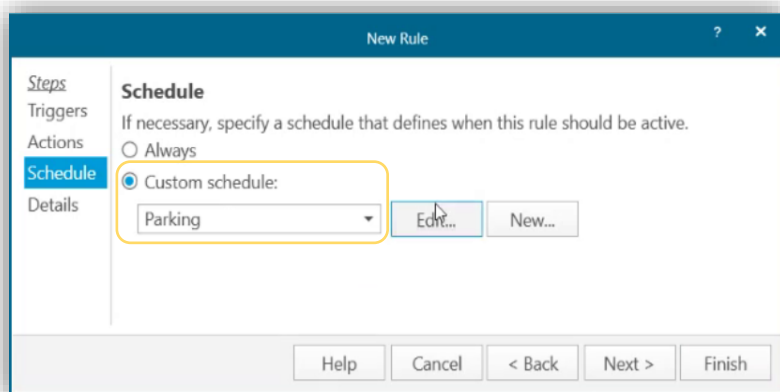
New Rule

?

✕

Steps
Triggers
Actions
Schedule
Details

Schedule

If necessary, specify a schedule that defines when this rule should be active.

Always

Custom schedule:

Parking

Edit...

New...

Help

Cancel

< Back

Next >

Finish